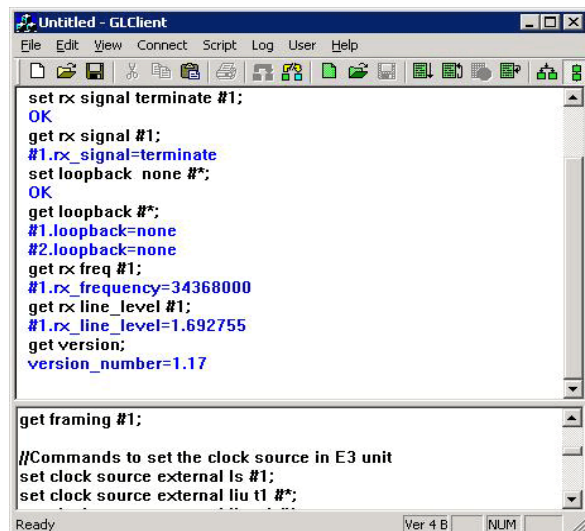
Untitled - GLClient

File Edit View Connect Script Log User Help

set rx signal terminate #1;
OK
get rx signal #1;
#1.rx_signal=terminate
set loopback none #*;
OK
get loopback #*;
#1.loopback=none
#2.loopback=none
get rx freq #1;
#1.rx_frequency=34368000
get rx line_level #1;
#1.rx_line_level=1.692755
get version;
version_number=1.17

get framing #1;

//Commands to set the clock source in E3 unit
set clock source external ls #1;
set clock source external liu t1 #*;

Ready Ver 4 B NUM